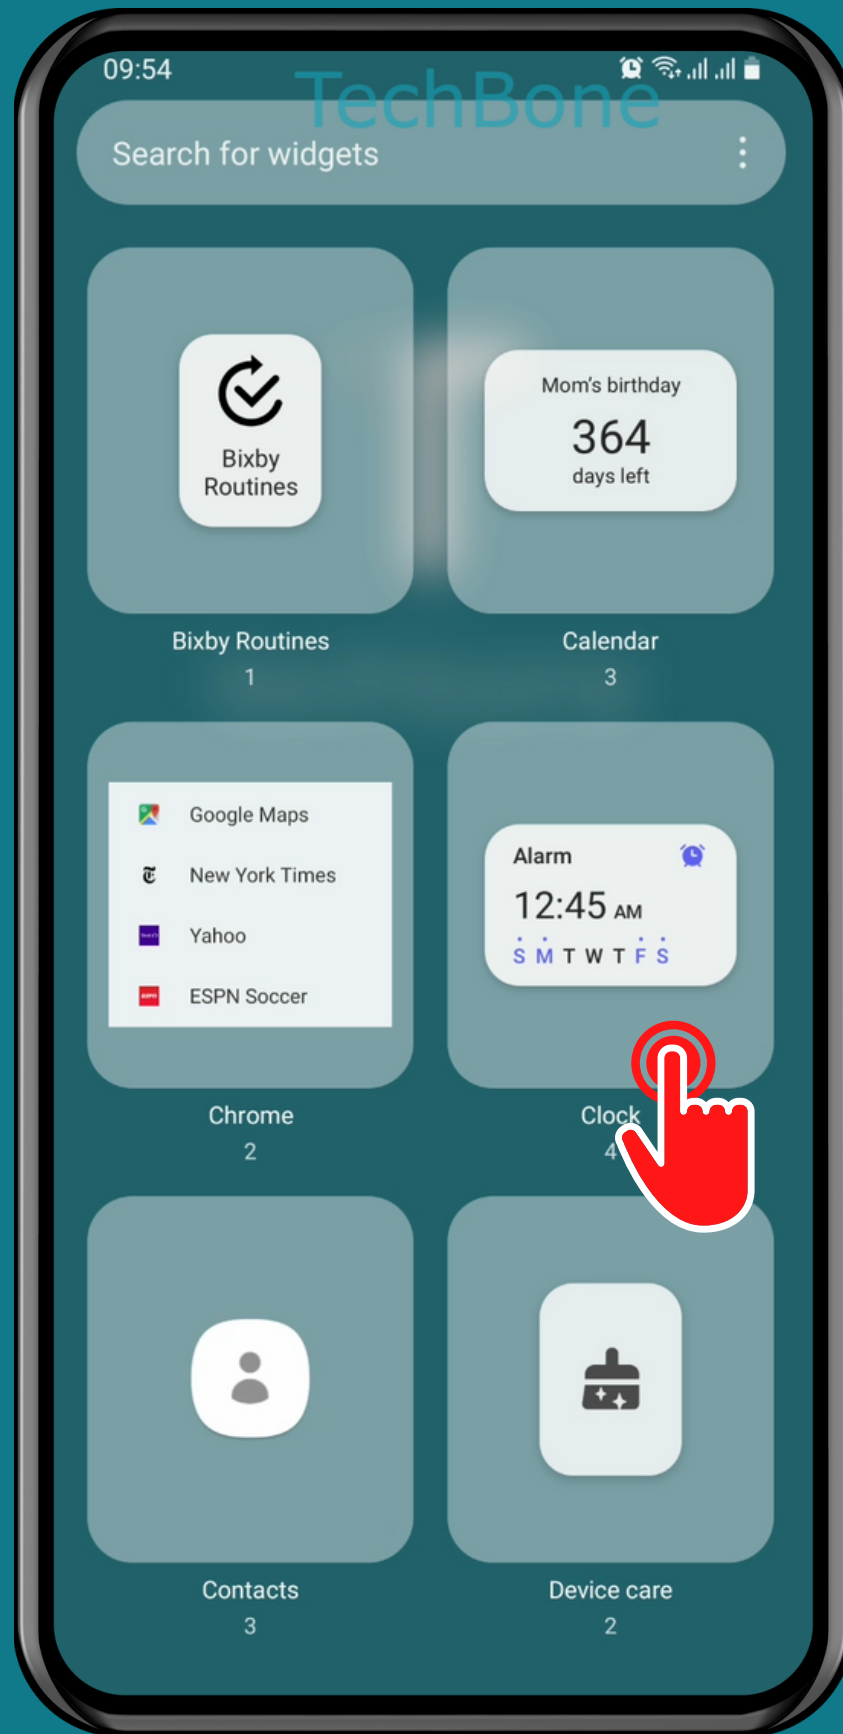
09:54

TechBone

Search for widgets

Bixby Routines

Bixby Routines
1

Mom's birthday
364
days left

Calendar
3

Google Maps
New York Times
Yahoo
ESPN Soccer

Chrome
2

Alarm
12:45 AM
S M T W T F S

Clock
4

Contacts
3

Device care
2